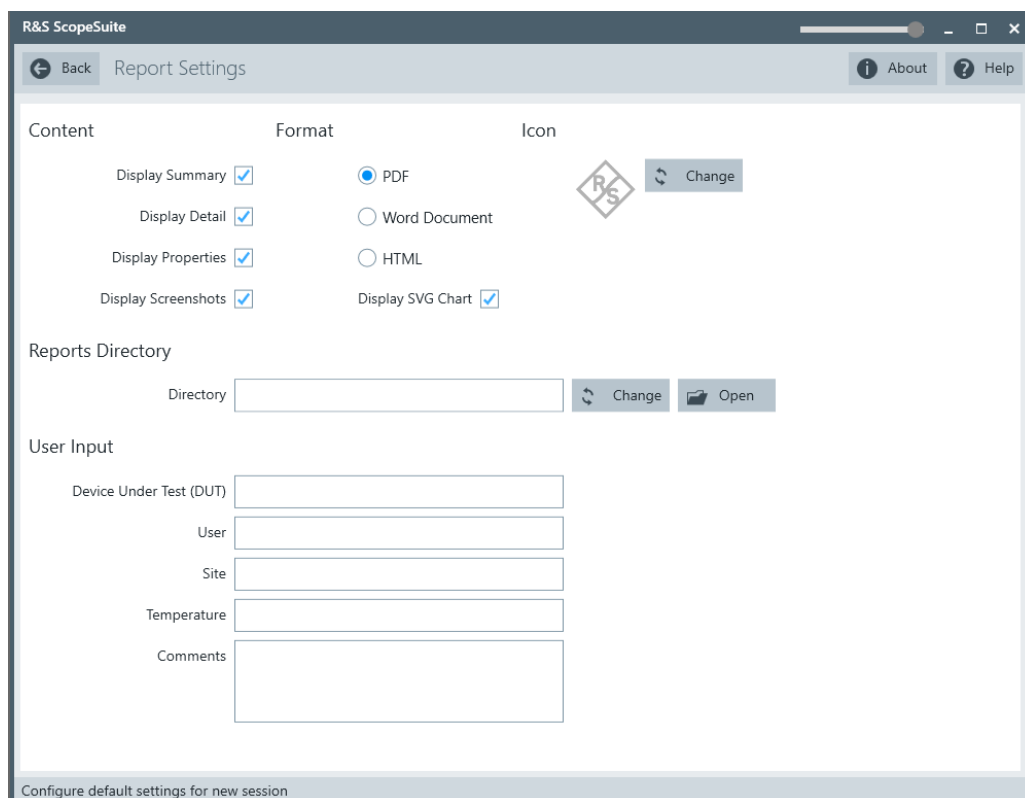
R&S ScopeSuite

Back Report Settings

About Help

Content

Display Summary

Display Detail

Display Properties

Display Screenshots

Format

PDF

Word Document

HTML

Display SVG Chart

Icon

Change

Reports Directory

Directory

Change

Open

User Input

Device Under Test (DUT)

User

Site

Temperature

Comments

Configure default settings for new session